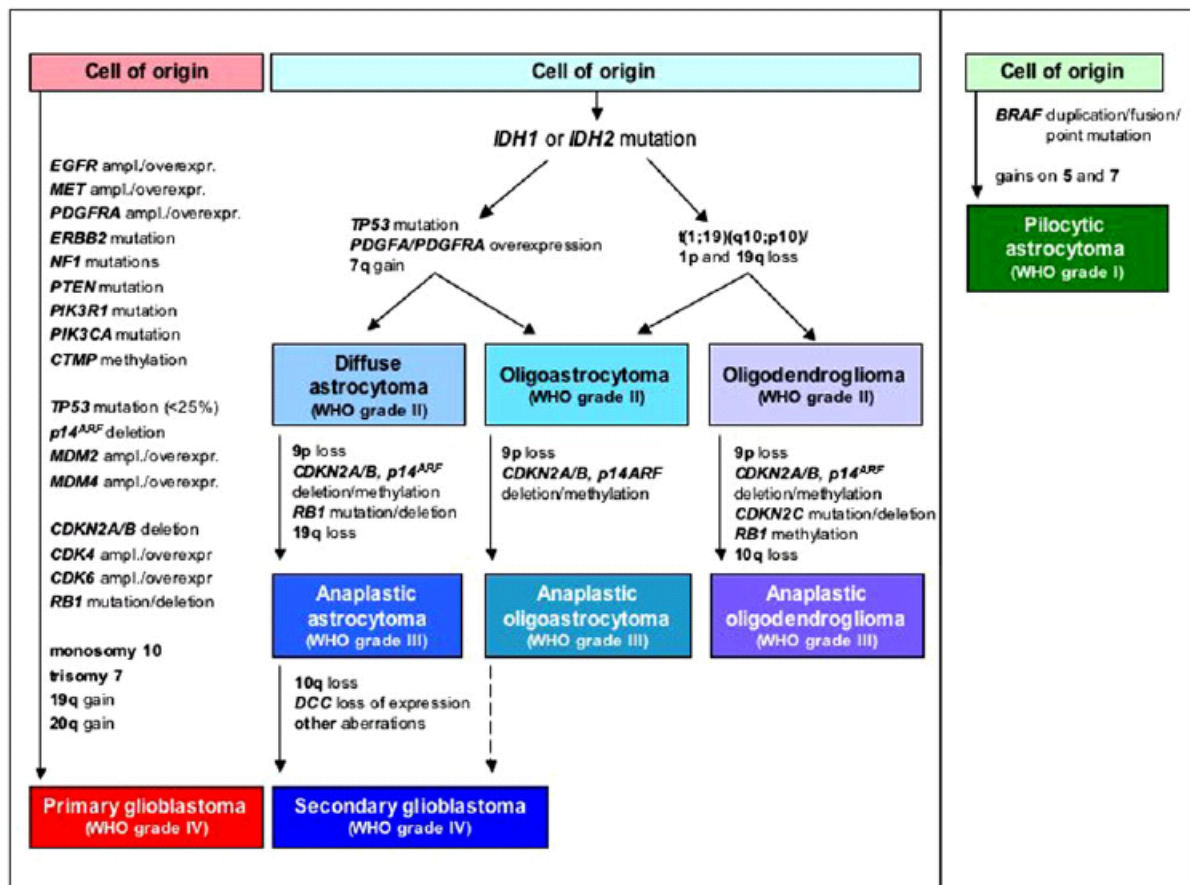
Cell of origin

EGFR ampl./overexpr.
MET ampl./overexpr.
PDGFRA ampl./overexpr.
ERBB2 mutation
NF1 mutations
PTEN mutation
PIK3R1 mutation
PIK3CA mutation
CTMP methylation

TP53 mutation (<25%)
$p14^{ARF}$ deletion
MDM2 ampl./overexpr.
MDM4 ampl./overexpr.

CDKN2A/B deletion
CDK4 ampl./overexpr
CDK6 ampl./overexpr
RB1 mutation/deletion

monosomy 10
trisomy 7
19q gain
20q gain

Primary glioblastoma
(WHO grade IV)

Cell of origin

IDH1 or IDH2 mutation

TP53 mutation
PDGFA/PDGFRA overexpression
7q gain

t(1;19)(q10;p10)/
1p and 19q loss

Diffuse astrocytoma
(WHO grade II)

Oligoastrocytoma
(WHO grade II)

Oligodendroglioma
(WHO grade II)

9p loss
CDKN2A/B, $p14^{ARF}$ deletion/methylation
RB1 mutation/deletion
19q loss

9p loss
CDKN2A/B, p14ARF deletion/methylation

9p loss
CDKN2A/B, $p14^{ARF}$ deletion/methylation
CDKN2C mutation/deletion
RB1 methylation
10q loss

Anaplastic astrocytoma
(WHO grade III)

Anaplastic oligoastrocytoma
(WHO grade III)

Anaplastic oligodendroglioma
(WHO grade III)

10q loss
DCC loss of expression
other aberrations

Secondary glioblastoma
(WHO grade IV)

Cell of origin

BRAF duplication/fusion/ point mutation

gains on 5 and 7

Pilocytic astrocytoma
(WHO grade I)